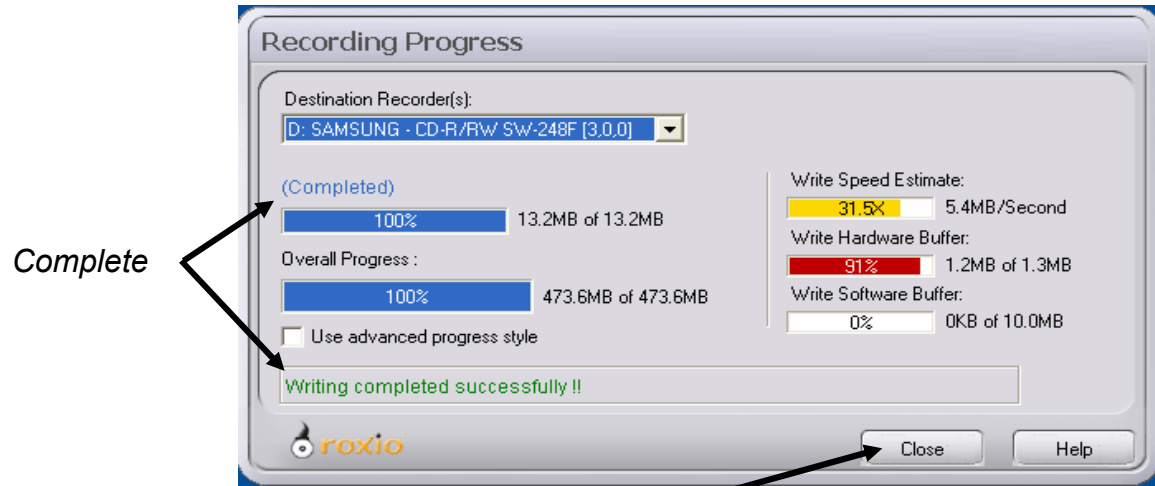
Recording Progress

Destination Recorder(s):

D: SAMSUNG - CD-R/RW SW-248F [3,0,0]

(Completed)

100%

13.2MB of 13.2MB

Overall Progress :

100%

473.6MB of 473.6MB

Use advanced progress style

Write Speed Estimate:

31.5X

5.4MB/Second

Write Hardware Buffer:

91%

1.2MB of 1.3MB

Write Software Buffer:

0%

0KB of 10.0MB

Writing completed successfully !!

Complete

roxio

Close

Help